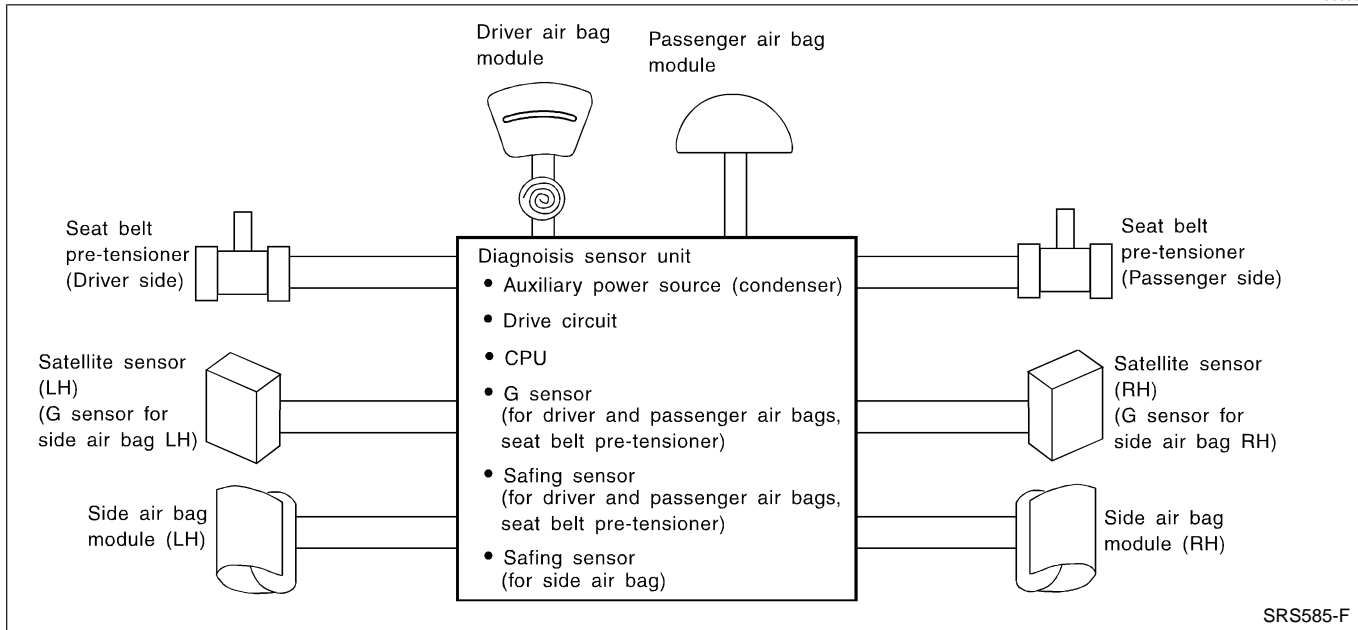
Driver air bag module

Passenger air bag module

Seat belt pre-tensioner (Driver side)

Diagnoisis sensor unit
• Auxiliary power source (condenser)
• Drive circuit
• CPU
• G sensor (for driver and passenger air bags, seat belt pre-tensioner)
• Safing sensor (for driver and passenger air bags, seat belt pre-tensioner)
• Safing sensor (for side air bag)

Seat belt pre-tensioner (Passenger side)

Satellite sensor (LH) (G sensor for side air bag LH)

Satellite sensor (RH) (G sensor for side air bag RH)

Side air bag module (LH)

Side air bag module (RH)

SRS585-F